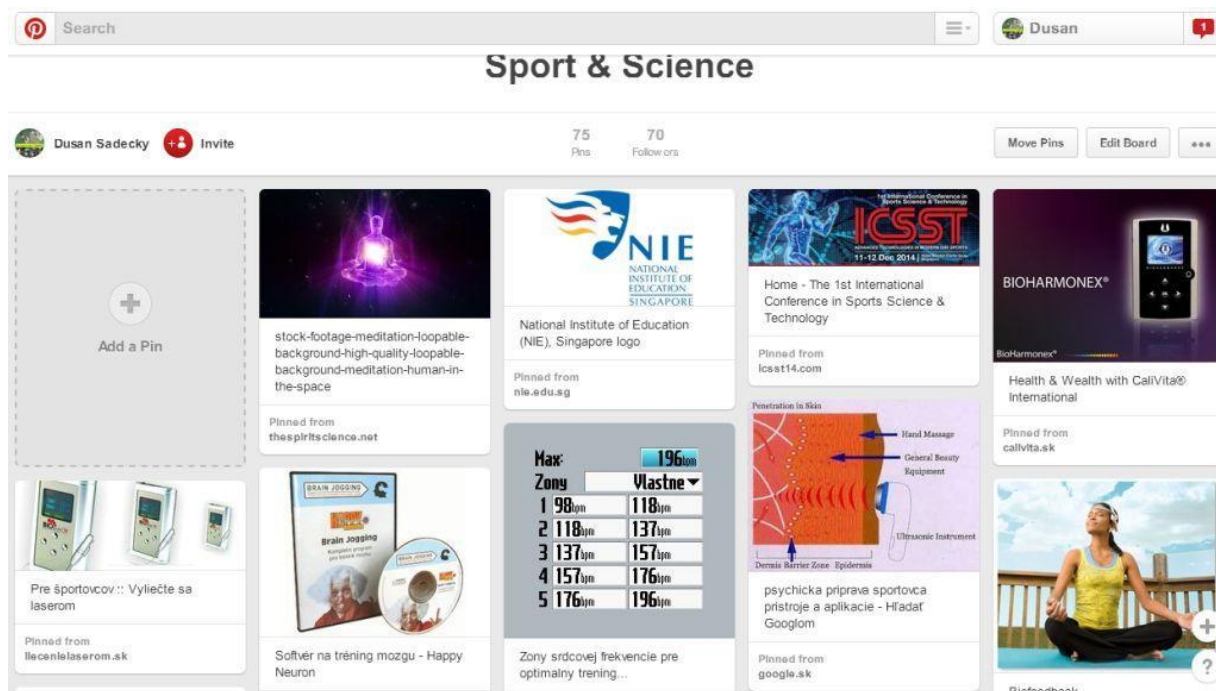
Search

Dusan

Sport & Science

Dusan Sadecky Invite

75 Pins 70 Followers

Move Pins Edit Board •••

Add a Pin

stock-footage-meditation-loopable-background-high-quality-loopable-background-meditation-human-in-the-space

Pinned from thespiritscience.net

NIE NATIONAL INSTITUTE OF EDUCATION SINGAPORE

National Institute of Education (NIE), Singapore logo

Pinned from nie.edu.sg

ICSST 11-12 Dec 2014

Home - The 1st International Conference in Sports Science & Technology

Pinned from icsst14.com

BIOHARMONEX®

Health & Wealth with CaliVita® International

Pinned from calivita.sk

Pre športovcov :: Vyliečte sa laserom

Pinned from liecenielaserom.sk

BRAIN JOGGING

Brain Jogging

Softvér na tréning mozgu - Happy Neuron

| Max: | 196bpm |
|---|---|
| Zony | Vlastne |
| 1 98bpm | 118bpm |
| 2 118bpm | 137bpm |
| 3 137bpm | 157bpm |
| 4 157bpm | 176bpm |
| 5 176bpm | 196bpm |

Zony srdcovej frekvencie pre optimalny trening...

Penetration in Skin

Hand Massage

General Beauty Equipment

Ultrasonic Instrument

Dermis Barrier Zone Epidermis

psychicka priprava sportovca pristroje a aplikacie - Hľadať Googlom

Pinned from google.sk

Biofeedback